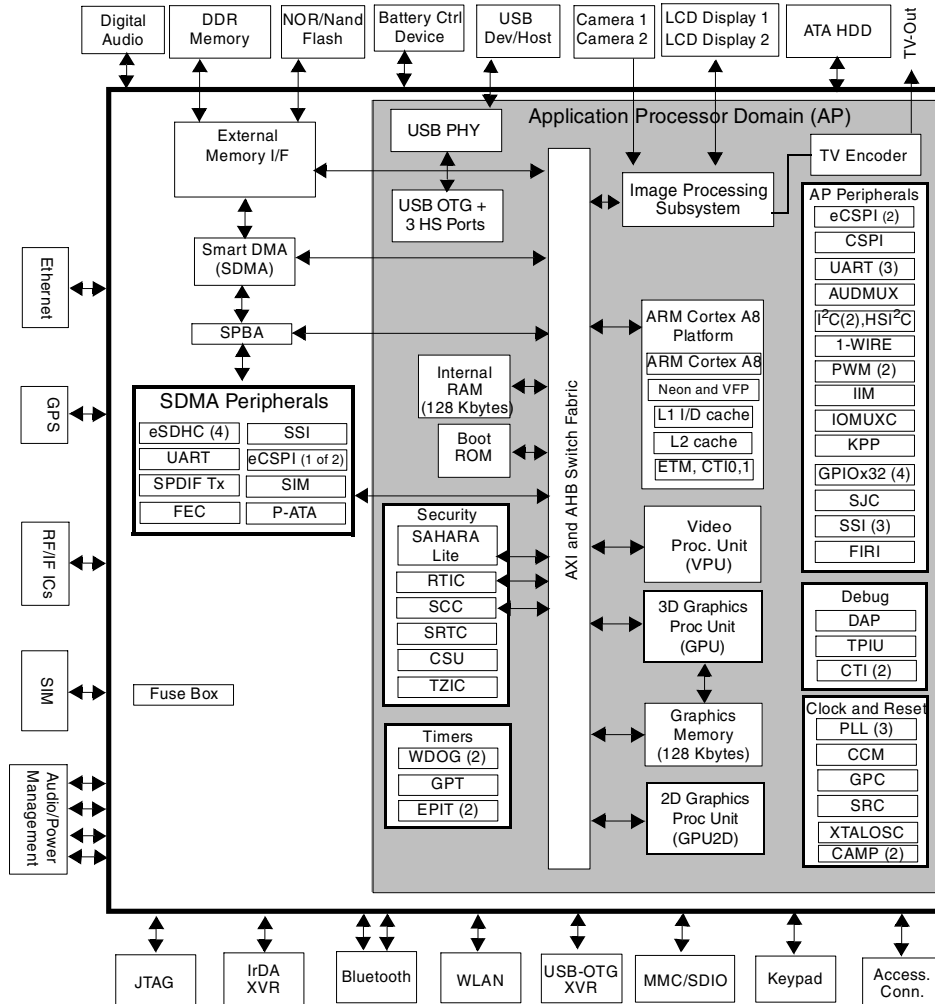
Digital Audio
DDR Memory
NOR/Nand Flash
Battery Ctrl Device
USB Dev/Host
Camera 1 Camera 2
LCD Display 1 LCD Display 2
ATA HDD
TV-Out

Application Processor Domain (AP)

External Memory I/F
USB PHY
USB OTG + 3 HS Ports
Image Processing Subsystem
TV Encoder

Smart DMA (SDMA)
SPBA

AP Peripherals
eCSPI (2)
CSPI
UART (3)
AUDMUX
$I^2C$(2),HSI$^2$C
1-WIRE
PWM (2)
IIM
IOMUXC
KPP
GPIOx32 (4)
SJC
SSI (3)
FIRI

Ethernet
GPS
RF/IF ICs
SIM
Audio/Power Management

ARM Cortex A8 Platform
ARM Cortex A8
Neon and VFP
L1 I/D cache
L2 cache
ETM, CTI0,1

Internal RAM (128 Kbytes)
Boot ROM

AXI and AHB Switch Fabric

SDMA Peripherals
| eSDHC (4) | SSI |
|---|---|
| UART | eCSPI (1 of 2) |
| SPDIF Tx | SIM |
| FEC | P-ATA |

Security
SAHARA Lite
RTIC
SCC
SRTC
CSU
TZIC

Video Proc. Unit (VPU)
3D Graphics Proc Unit (GPU)
Graphics Memory (128 Kbytes)
2D Graphics Proc Unit (GPU2D)

Debug
DAP
TPIU
CTI (2)

Clock and Reset
PLL (3)
CCM
GPC
SRC
XTALOSC
CAMP (2)

Fuse Box

Timers
WDOG (2)
GPT
EPIT (2)

JTAG
IrDA XVR
Bluetooth
WLAN
USB-OTG XVR
MMC/SDIO
Keypad
Access. Conn.